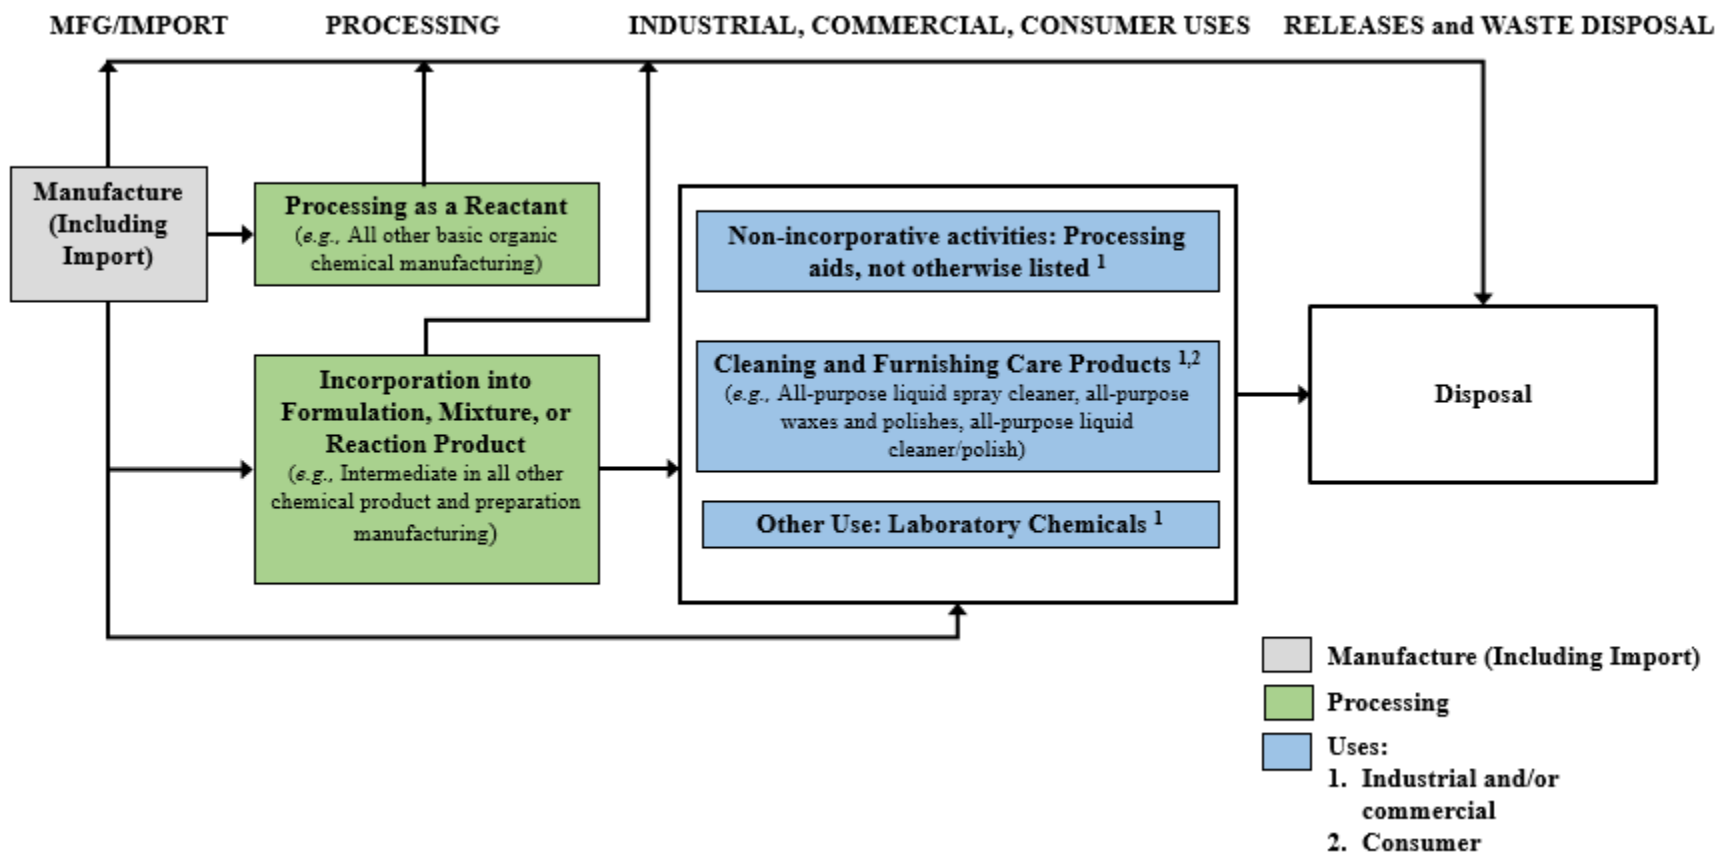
MFG/IMPORT PROCESSING INDUSTRIAL, COMMERCIAL, CONSUMER USES RELEASES and WASTE DISPOSAL

Manufacture (Including Import)

Processing as a Reactant (e.g., All other basic organic chemical manufacturing)

Incorporation into Formulation, Mixture, or Reaction Product (e.g., Intermediate in all other chemical product and preparation manufacturing)

Non-incorporative activities: Processing aids, not otherwise listed $^1$

Cleaning and Furnishing Care Products $^{1,2}$ (e.g., All-purpose liquid spray cleaner, all-purpose waxes and polishes, all-purpose liquid cleaner/polish)

Other Use: Laboratory Chemicals $^1$

Disposal

Manufacture (Including Import)

Processing

Uses:
1. Industrial and/or commercial
2. Consumer